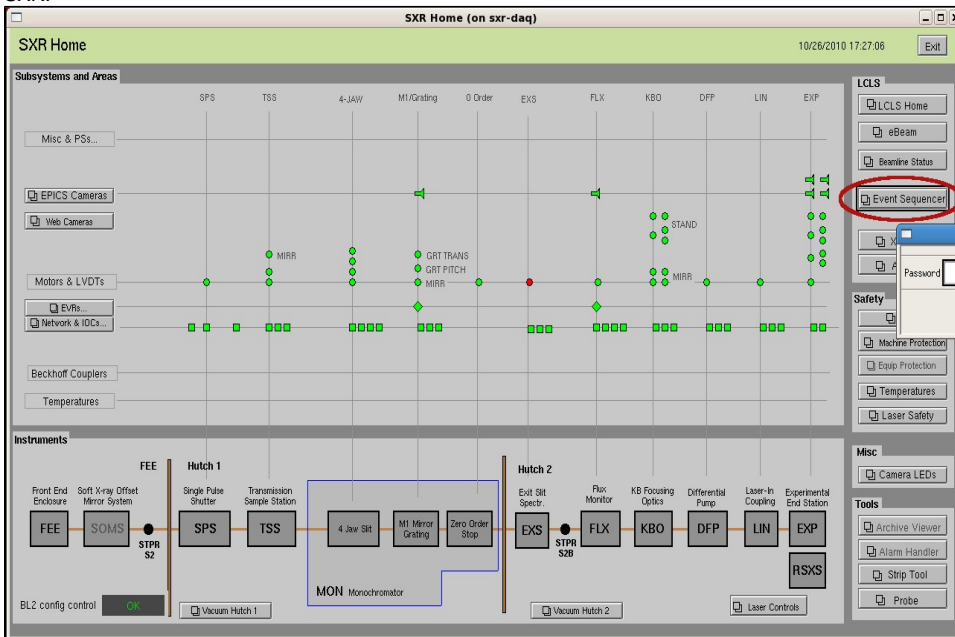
SXR Home (on sxr-daq)

SXR Home

10/26/2010 17:27:06

Exit

Subsystems and Areas

SPS TSS 4-JAW M1/Grating 0 Order EXS FLX KBO DFP LIN EXP

Misc & PSs...

EPICS Cameras

Web Cameras

STAND

MIRR

GRT TRANS

GRT PITCH

MIRR

MIRR

Motors & LVDTs

EVRs...

Network & IOCs...

Beckhoff Couplers

Temperatures

LCLS

LCLS Home

eBeam

Beamline Status

Event Sequencer

X

A

Password

Safety

Machine Protection

Equip Protection

Temperatures

Laser Safety

Misc

Camera LEDs

Tools

Archive Viewer

Alarm Handler

Strip Tool

Probe

Instruments

FEE

Hutch 1

Hutch 2

Front End Enclosure

Soft X-ray Offset Mirror System

Single Pulse Shutter

Transmission Sample Station

Exit Slit Spectr.

Flux Monitor

KB Focusing Optics

Differential Pump

Laser-In Coupling

Experimental End Station

FEE

SOMS

STPR S2

SPS

TSS

4 Jaw Slit

M1 Mirror Grating

Zero Order Stop

EXS

STPR S2B

FLX

KBO

DFP

LIN

EXP

RSXS

MON Monochromator

BL2 config control

OK

Vacuum Hutch 1

Vacuum Hutch 2

Laser Controls